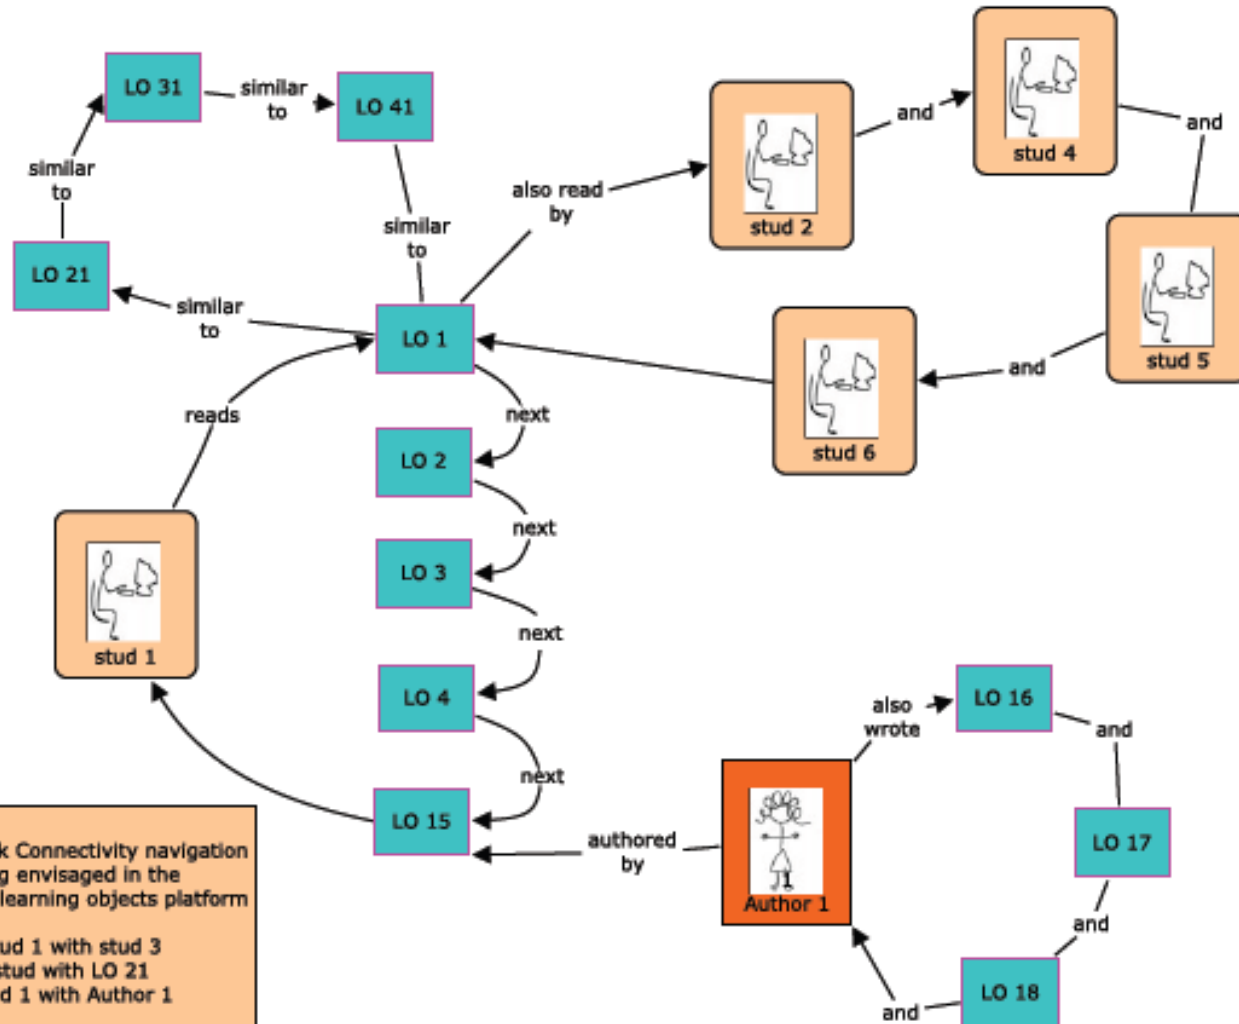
LO 31
similar to
LO 41
similar to
LO 21
similar to
similar to
also read by
stud 2
and
stud 4
and
stud 5
and
stud 6
LO 1
similar to
reads
next
LO 2
next
LO 3
next
LO 4
next
LO 15
stud 1
also wrote
LO 16
and
LO 17
and
LO 18
and
Author 1
authored by

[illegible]k Connectivity navigation
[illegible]g envisaged in the
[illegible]learning objects platform

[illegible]ud 1 with stud 3
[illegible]tud with LO 21
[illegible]d 1 with Author 1